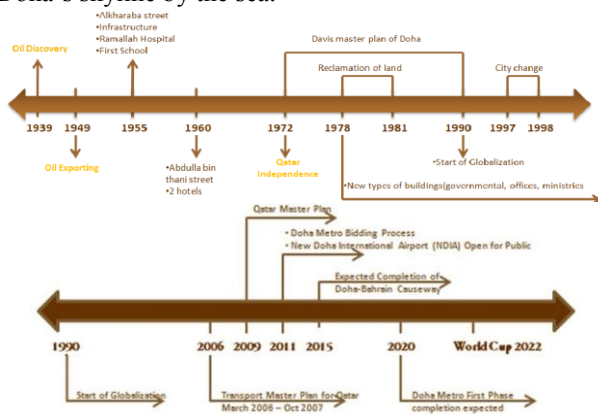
Doha's skyline by the sea.

•Alkharaba street
•Infrastructure
•Ramallah Hospital
•First School

Oil Discovery

Davis master plan of Doha

Reclamation of land

City change

1939 1949 1955 1960 1972 1978 1981 1990 1997 1998

Oil Exporting

•Abdulla bin thani street
•2 hotels

Qatar Independence

•Start of Globalization

•New types of buildings(governmental, offices, ministries

Qatar Master Plan

• Doha Metro Bidding Process
• New Doha International Airport (NDIA) Open for Public

Expected Completion of Doha-Bahrain Causeway

1990 2006 2009 2011 2015 2020 World Cup 2022

Start of Globalization

Transport Master Plan for Qatar March 2006 – Oct 2007

Doha Metro First Phase completion expected